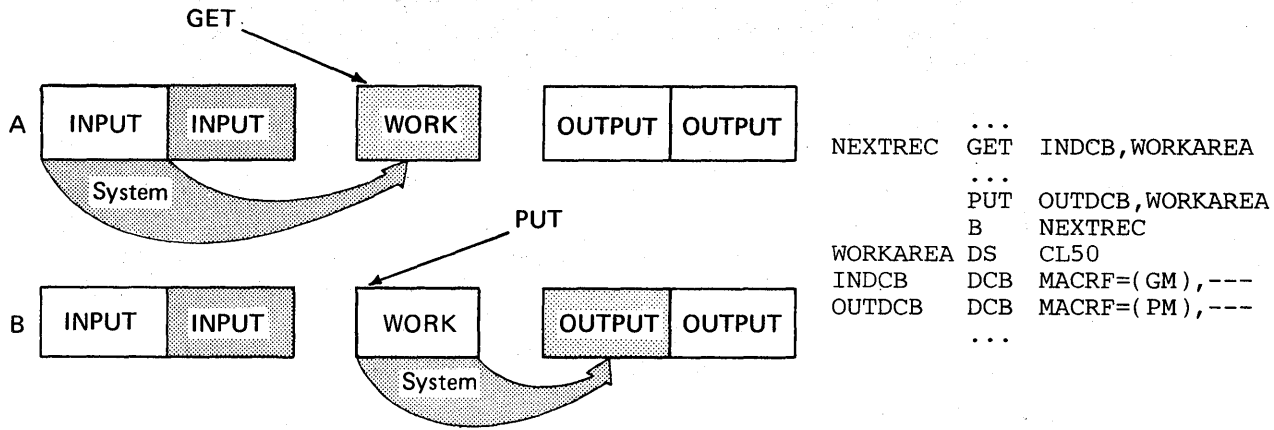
GET

A INPUT INPUT WORK OUTPUT OUTPUT

System

PUT

B INPUT INPUT WORK OUTPUT OUTPUT

System

```
          ...
NEXTREC   GET   INDCB,WORKAREA
          ...
          PUT   OUTDCB,WORKAREA
          B     NEXTREC
WORKAREA  DS    CL50
INDCB     DCB   MACRF=(GM),---
OUTDCB    DCB   MACRF=(PM),---
          ...
```